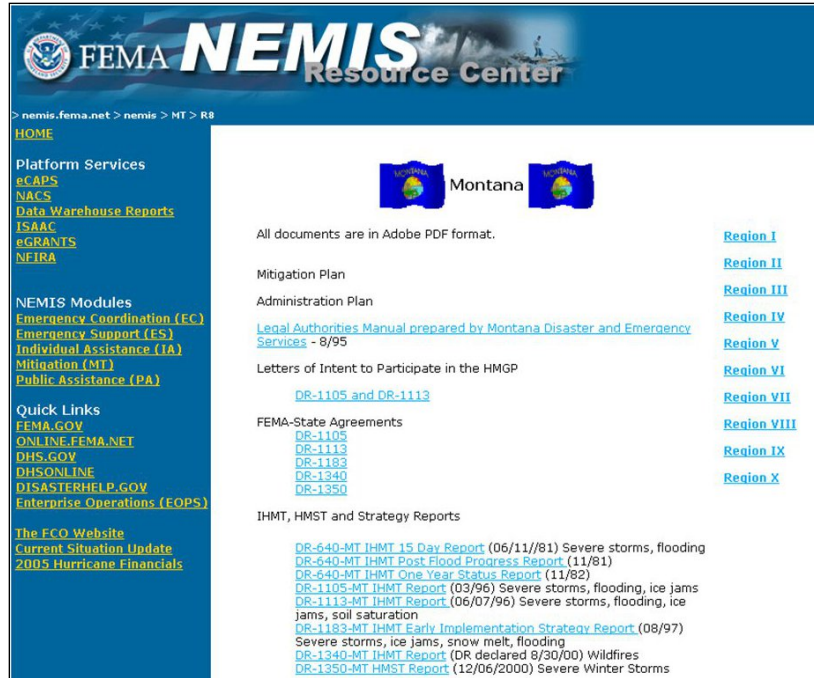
FEMA NEMIS Resource Center

> nemis.fema.net > nemis > MT > R8

HOME

Platform Services
eCAPS
NACS
Data Warehouse Reports
ISAAC
eGRANTS
NFIRA

NEMIS Modules
Emergency Coordination (EC)
Emergency Support (ES)
Individual Assistance (IA)
Mitigation (MT)
Public Assistance (PA)

Quick Links
FEMA.GOV
ONLINE.FEMA.NET
DHS.GOV
DHSONLINE
DISASTERHELP.GOV
Enterprise Operations (EOPS)

The FCO Website
Current Situation Update
2005 Hurricane Financials

MONTANA Montana MONTANA

All documents are in Adobe PDF format.

Mitigation Plan

Administration Plan

Legal Authorities Manual prepared by Montana Disaster and Emergency Services - 8/95

Letters of Intent to Participate in the HMGP

DR-1105 and DR-1113

FEMA-State Agreements
DR-1105
DR-1113
DR-1183
DR-1340
DR-1350

IHMT, HMST and Strategy Reports

DR-640-MT IHMT 15 Day Report (06/11//81) Severe storms, flooding
DR-640-MT IHMT Post Flood Progress Report (11/81)
DR-640-MT IHMT One Year Status Report (11/82)
DR-1105-MT IHMT Report (03/96) Severe storms, flooding, ice jams
DR-1113-MT IHMT Report (06/07/96) Severe storms, flooding, ice jams, soil saturation
DR-1183-MT IHMT Early Implementation Strategy Report (08/97)
Severe storms, ice jams, snow melt, flooding
DR-1340-MT IHMT Report (DR declared 8/30/00) Wildfires
DR-1350-MT HMST Report (12/06/2000) Severe Winter Storms

Region I
Region II
Region III
Region IV
Region V
Region VI
Region VII
Region VIII
Region IX
Region X